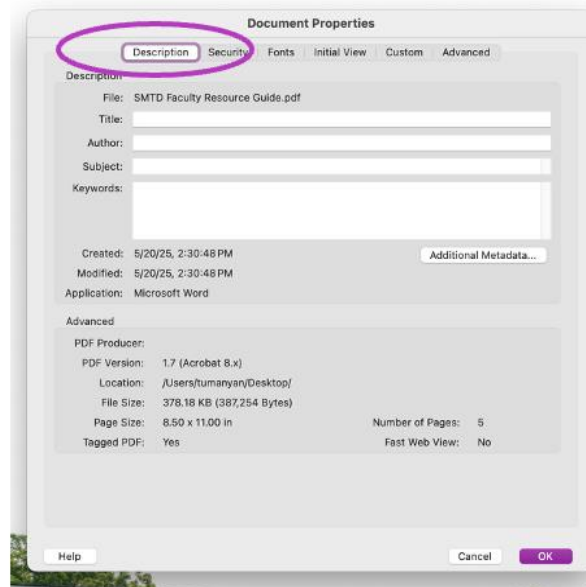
Document Properties

Description | Security | Fonts | Initial View | Custom | Advanced

Description

File: SMTD Faculty Resource Guide.pdf

Title:

Author:

Subject:

Keywords:

Created: 5/20/25, 2:30:48 PM

Additional Metadata...

Modified: 5/20/25, 2:30:48 PM

Application: Microsoft Word

Advanced

PDF Producer:

PDF Version: 1.7 (Acrobat 8.x)

Location: /Users/tumanyan/Desktop/

File Size: 378.18 KB (387,254 Bytes)

Page Size: 8.50 x 11.00 in

Number of Pages: 5

Tagged PDF: Yes

Fast Web View: No

Help

Cancel

OK